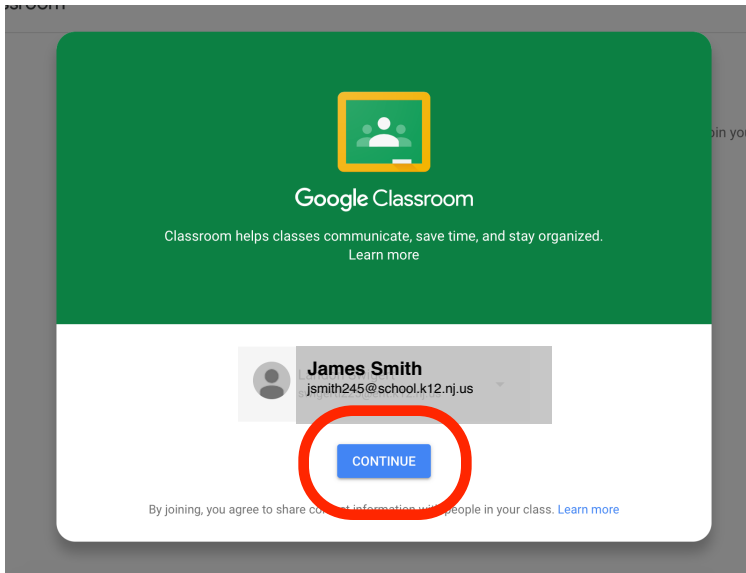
ssroom

oin yo

Google Classroom

Classroom helps classes communicate, save time, and stay organized.
Learn more

James Smith
jsmith245@school.k12.nj.us

CONTINUE

By joining, you agree to share co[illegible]t information w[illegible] people in your class. Learn more